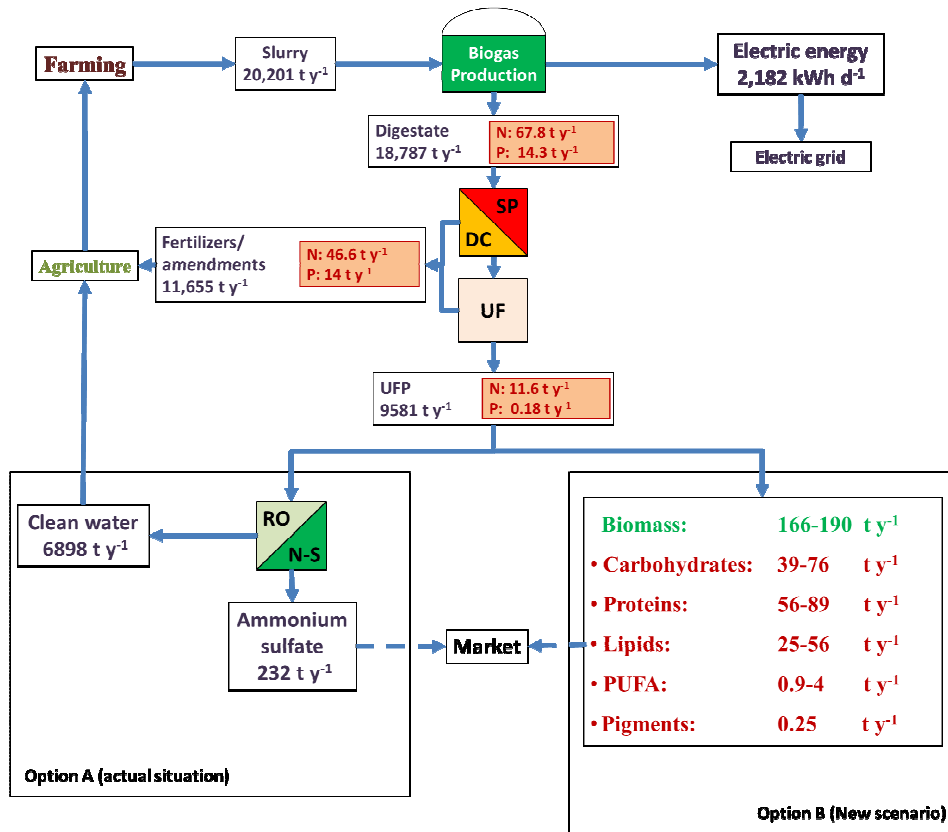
Farming

Slurry
20,201 t y$^{-1}$

Biogas Production

Electric energy
2,182 kWh d$^{-1}$

Electric grid

Digestate
18,787 t y$^{-1}$

N: 67.8 t y$^{-1}$
P: 14.3 t y$^{-1}$

SP

DC

Agriculture

Fertilizers/ amendments
11,655 t y$^{-1}$

N: 46.6 t y$^{-1}$
P: 14 t y$^{1}$

UF

UFP
9581 t y$^{-1}$

N: 11.6 t y$^{-1}$
P: 0.18 t y$^{1}$

Clean water
6898 t y$^{-1}$

RO

N-S

Ammonium sulfate
232 t y$^{-1}$

Market

Biomass: 166-190 t y$^{-1}$
• Carbohydrates: 39-76 t y$^{-1}$
• Proteins: 56-89 t y$^{-1}$
• Lipids: 25-56 t y$^{-1}$
• PUFA: 0.9-4 t y$^{-1}$
• Pigments: 0.25 t y$^{-1}$

Option A (actual situation)

Option B (New scenario)